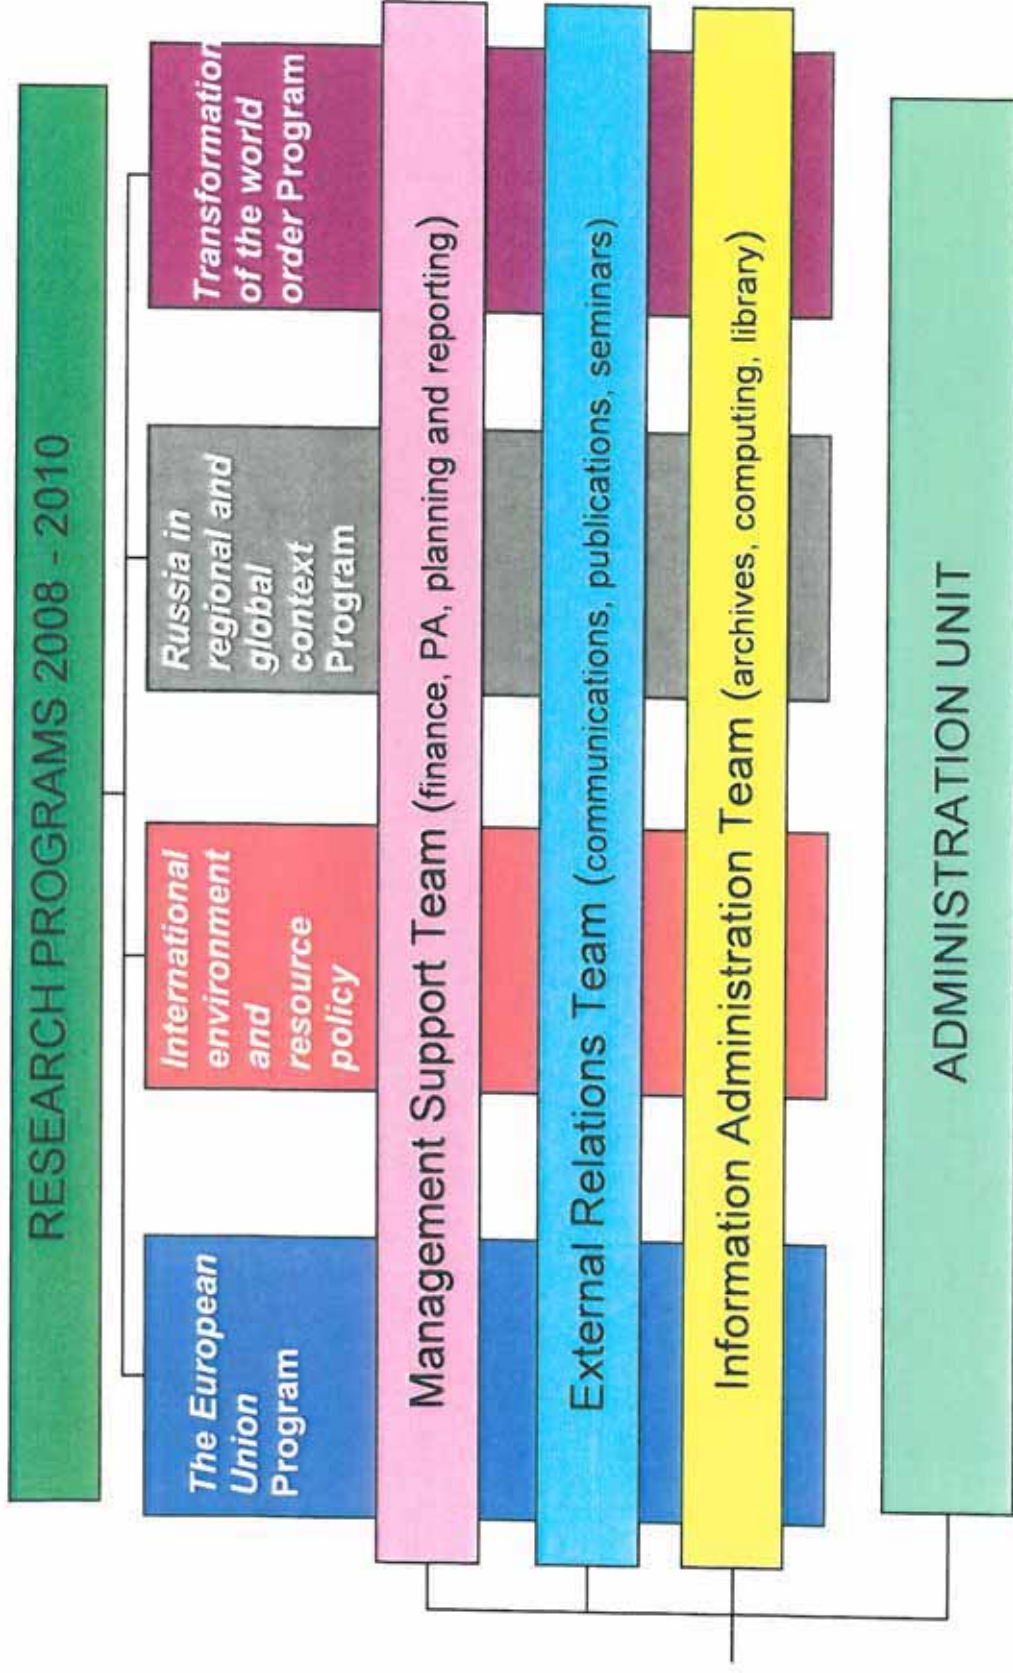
RESEARCH PROGRAMS 2008 - 2010

The European Union Program

International environment and resource policy

Russia in regional and global context Program

Transformation of the world order Program

Management Support Team (finance, PA, planning and reporting)

External Relations Team (communications, publications, seminars)

Information Administration Team (archives, computing, library)

ADMINISTRATION UNIT